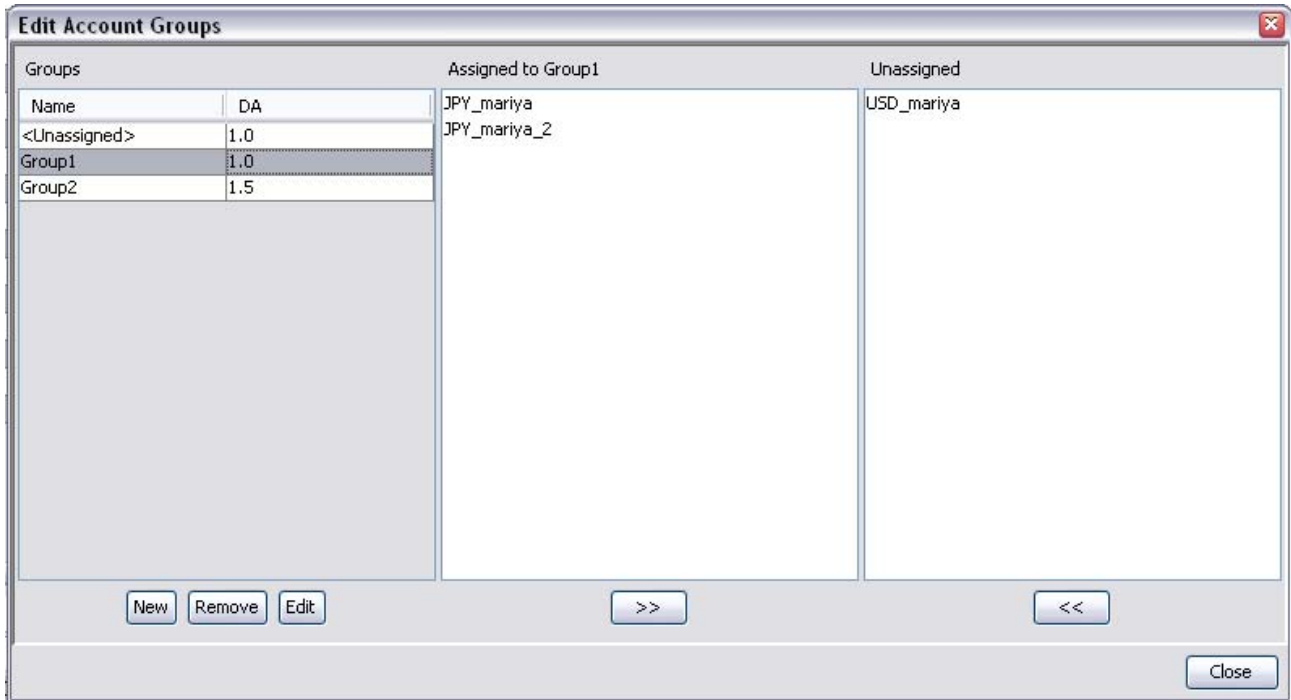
Edit Account Groups

Groups

| Name | DA |
|---|---|
| <Unassigned> | 1.0 |
| Group1 | 1.0 |
| Group2 | 1.5 |

New Remove Edit

Assigned to Group1

JPY_mariya
JPY_mariya_2

>>

Unassigned

USD_mariya

<<

Close